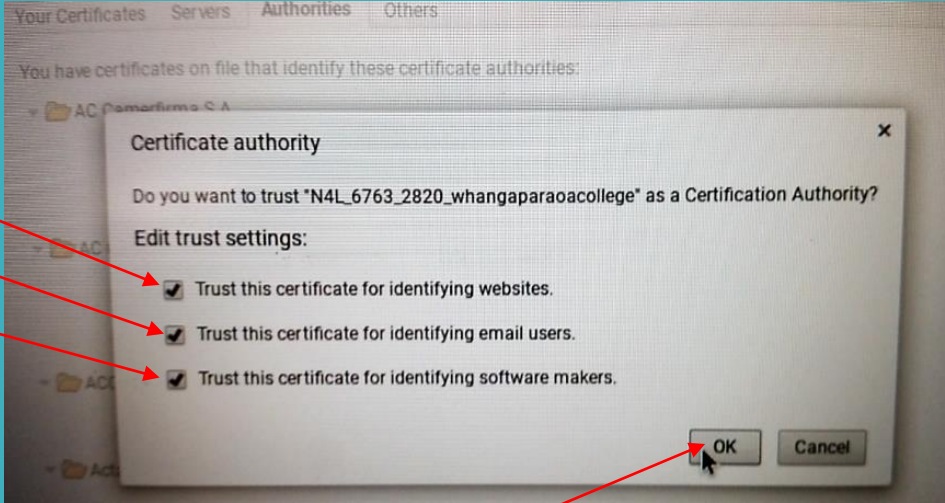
Your Certificates Servers Authorities Others

You have certificates on file that identify these certificate authorities:

AC Camerfirma S.A.

AC

AC

AC

Certificate authority

×

Do you want to trust "N4L_6763_2820_whangaparaoacollege" as a Certification Authority?

Edit trust settings:

Trust this certificate for identifying websites.

Trust this certificate for identifying email users.

Trust this certificate for identifying software makers.

OK

Cancel